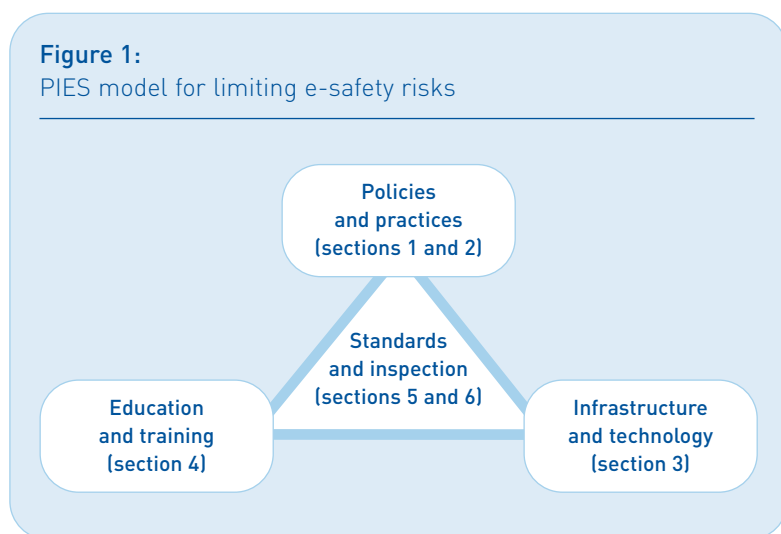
Figure 1:
PIES model for limiting e-safety risks

Policies and practices (sections 1 and 2)

Standards and inspection (sections 5 and 6)

Education and training (section 4)

Infrastructure and technology (section 3)